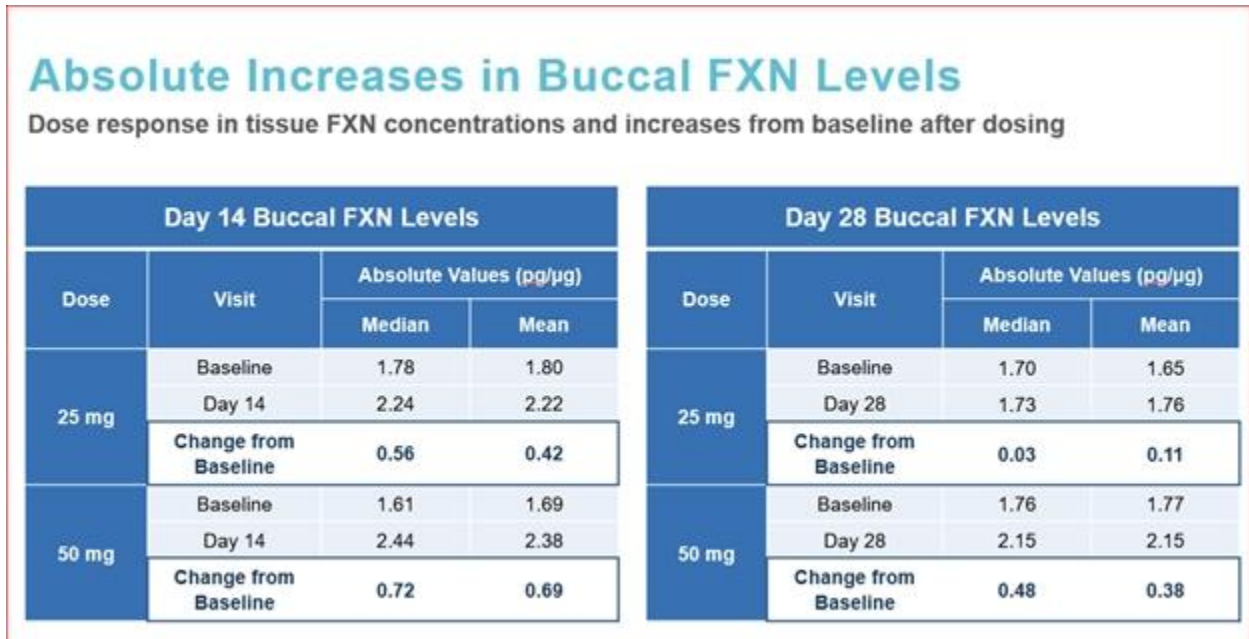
Absolute Increases in Buccal FXN Levels

Dose response in tissue FXN concentrations and increases from baseline after dosing

Day 14 Buccal FXN Levels

| Dose | Visit | Absolute Values (pg/µg) Median | Absolute Values (pg/µg) Mean |
|---|---|---|---|
| 25 mg | Baseline | 1.78 | 1.80 |
| | Day 14 | 2.24 | 2.22 |
| | Change from Baseline | 0.56 | 0.42 |
| 50 mg | Baseline | 1.61 | 1.69 |
| | Day 14 | 2.44 | 2.38 |
| | Change from Baseline | 0.72 | 0.69 |

Day 28 Buccal FXN Levels

| Dose | Visit | Absolute Values (pg/µg) Median | Absolute Values (pg/µg) Mean |
|---|---|---|---|
| 25 mg | Baseline | 1.70 | 1.65 |
| | Day 28 | 1.73 | 1.76 |
| | Change from Baseline | 0.03 | 0.11 |
| 50 mg | Baseline | 1.76 | 1.77 |
| | Day 28 | 2.15 | 2.15 |
| | Change from Baseline | 0.48 | 0.38 |